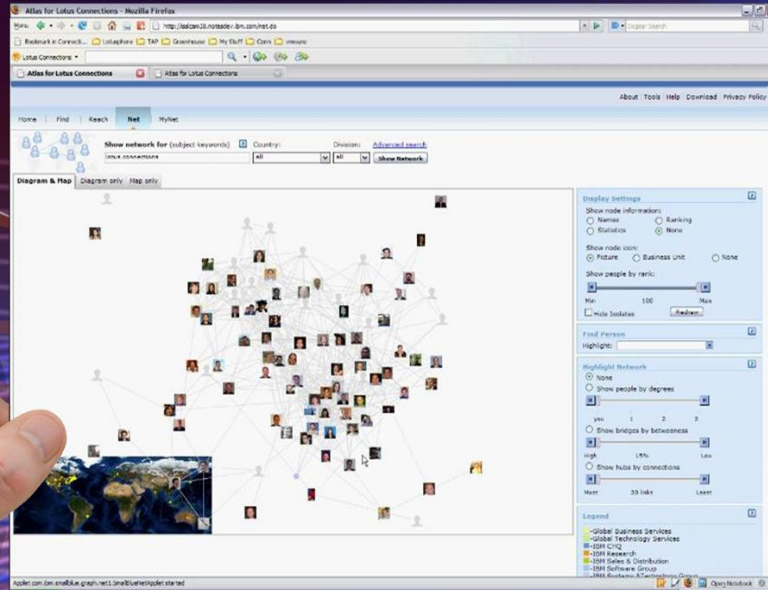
Atlas for Lotus Connections - Mozilla Firefox

Menu

http://eslcam38.notesdev.ibm.com/net.do

Google Search

Bookmark in Connecti... LotusPhone TAP Greenhouse My Stuff Conn vmware

Lotus Connections

Atlas for Lotus Connections

Atlas for Lotus Connections

About Tools Help Download Privacy Policy

Home Find Reach Net MyNet

Show network for (subject keywords)

Country:

Division:

Advanced search

lotus connections

all

all

Show Network

Diagram & Map Diagram only Map only

Display Settings

Show node information:

Names

Ranking

Statistics

None

Show node icon:

Picture

Business Unit

None

Show people by rank:

Min

100

Max

Hide Isolates

Redraw

Find Person

Highlight:

Highlight Network

None

Show people by degrees

you 1 2 3

Show bridges by betweeness

High 15% Low

Show hubs by connections

Most 30 links Least

Legend

-Global Business Services

-Global Technology Services

-IBM CHQ

-IBM Research

-IBM Sales & Distribution

-IBM Software Group

Applet com.ibm.smallblue.graph.net1.SmallBlueNetApplet started

Open Notebook